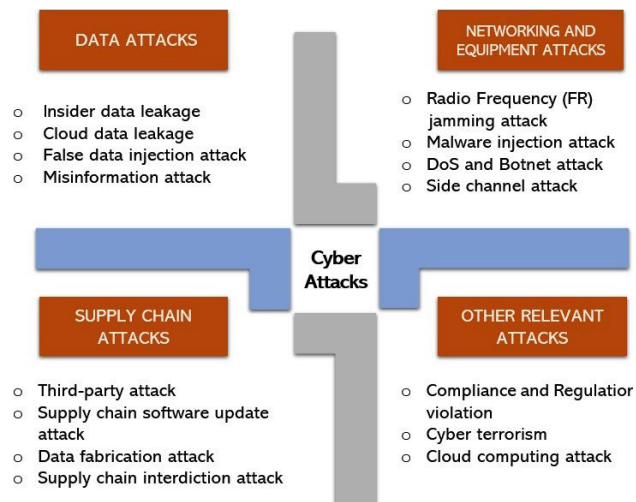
DATA ATTACKS

NETWORKING AND EQUIPMENT ATTACKS

- Insider data leakage
- Cloud data leakage
- False data injection attack
- Misinformation attack

- Radio Frequency (FR) jamming attack
- Malware injection attack
- DoS and Botnet attack
- Side channel attack

Cyber Attacks

SUPPLY CHAIN ATTACKS

OTHER RELEVANT ATTACKS

- Third-party attack
- Supply chain software update attack
- Data fabrication attack
- Supply chain interdiction attack

- Compliance and Regulatio violation
- Cyber terrorism
- Cloud computing attack